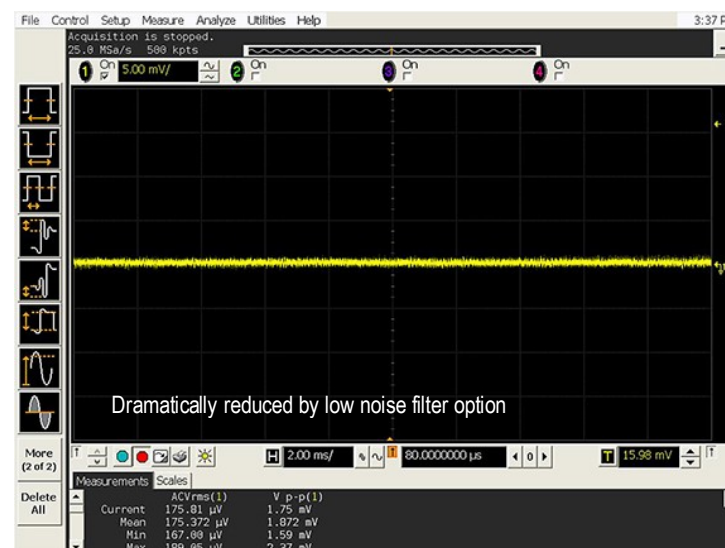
File Control Setup Measure Analyze Utilities Help

3:37 P

Acquisition is stopped.
25.0 MSa/s 500 kpts

1 On 5.00 mV/ 2 On 3 On 4 On

Dramatically reduced by low noise filter option

More (2 of 2)

H 2.00 ms/ T 80.0000000 µs 0 T 15.98 mV

Measurements Scales

Delete All

| | ACVrms(1) | V p-p(1) |
|---|---|---|
| Current | 175.81 µV | 1.75 mV |
| Mean | 175.372 µV | 1.872 mV |
| Min | 167.08 µV | 1.59 mV |
| Max | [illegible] | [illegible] |